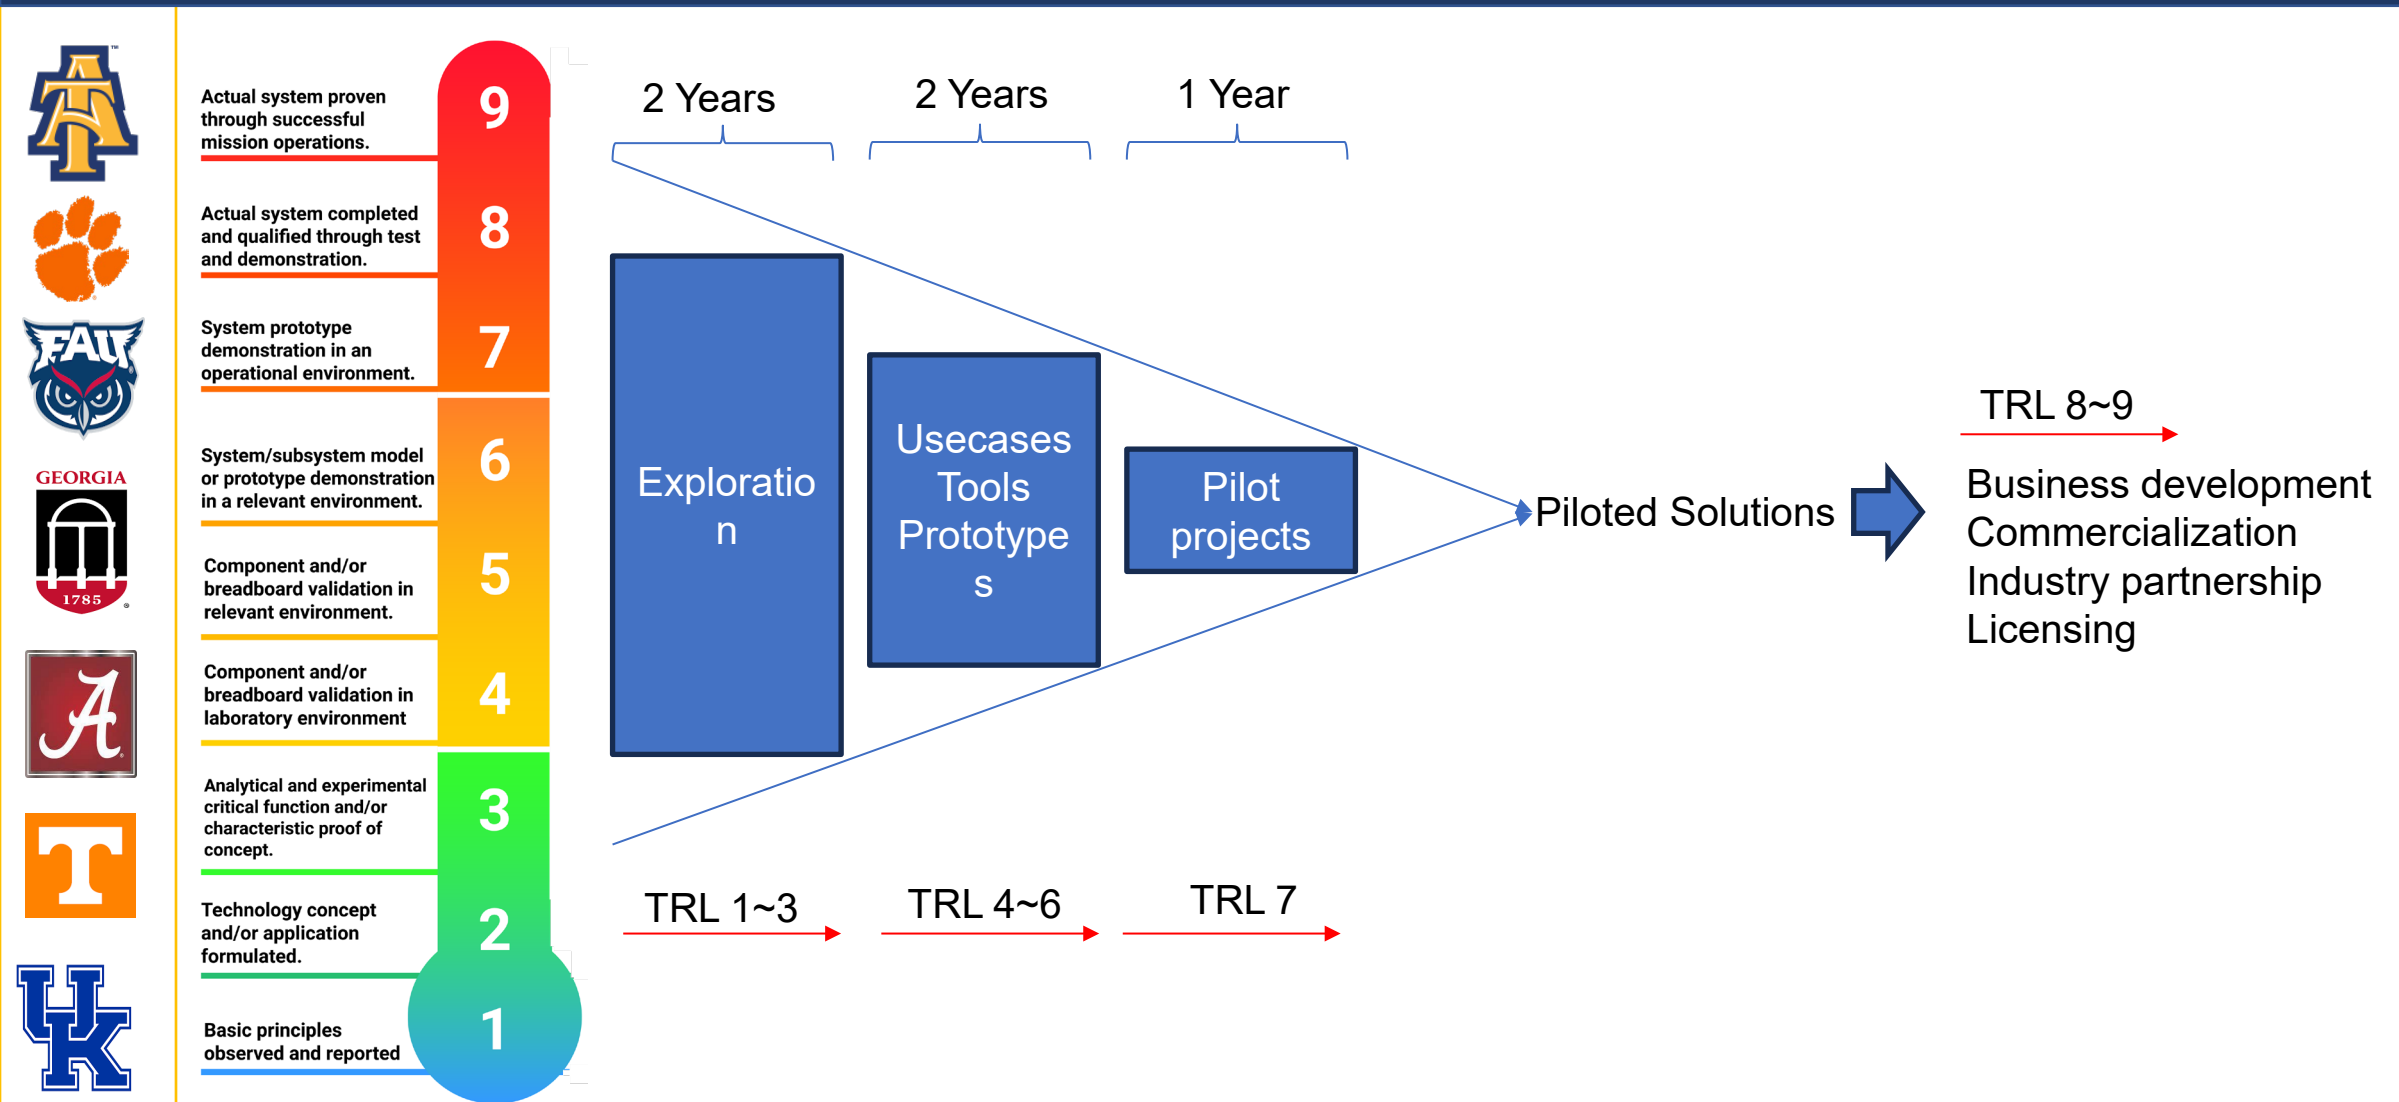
FAU

GEORGIA

1785

Actual system proven through successful mission operations.

9

Actual system completed and qualified through test and demonstration.

8

System prototype demonstration in an operational environment.

7

System/subsystem model or prototype demonstration in a relevant environment.

6

Component and/or breadboard validation in relevant environment.

5

Component and/or breadboard validation in laboratory environment

4

Analytical and experimental critical function and/or characteristic proof of concept.

3

Technology concept and/or application formulated.

2

Basic principles observed and reported

1

2 Years

2 Years

1 Year

Exploratio n

Usecases Tools Prototype s

Pilot projects

Piloted Solutions

TRL 8~9

Business development
Commercialization
Industry partnership
Licensing

TRL 1~3

TRL 4~6

TRL 7